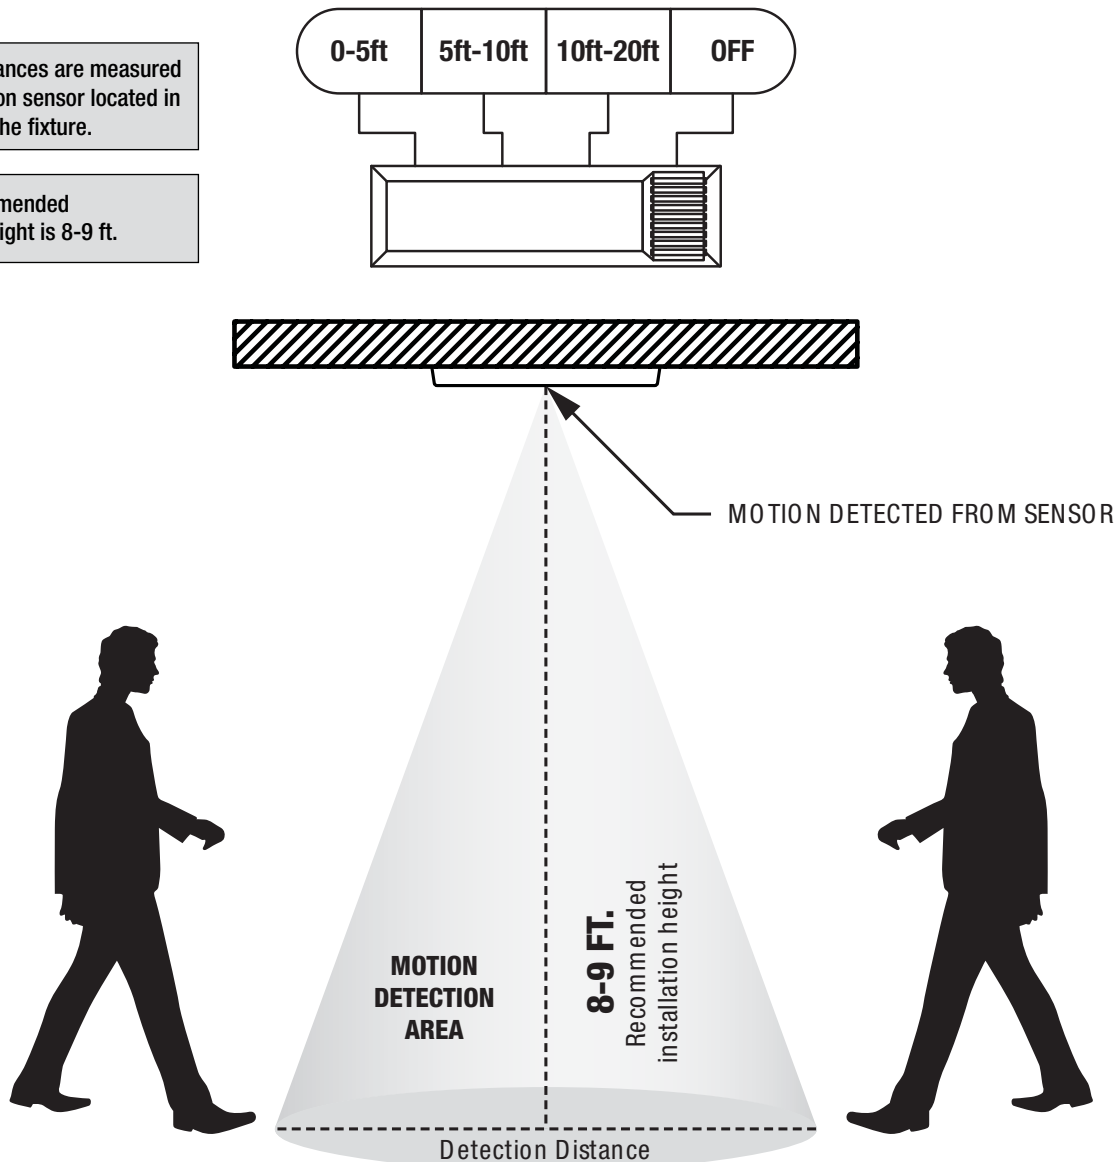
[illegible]ances are measured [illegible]on sensor located in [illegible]he fixture.

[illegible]mended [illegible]ight is 8-9 ft.

| 0-5ft | 5ft-10ft | 10ft-20ft | OFF |
|---|---|---|---|

MOTION DETECTED FROM SENSOR

MOTION DETECTION AREA

8-9 FT.
Recommended installation height

Detection Distance